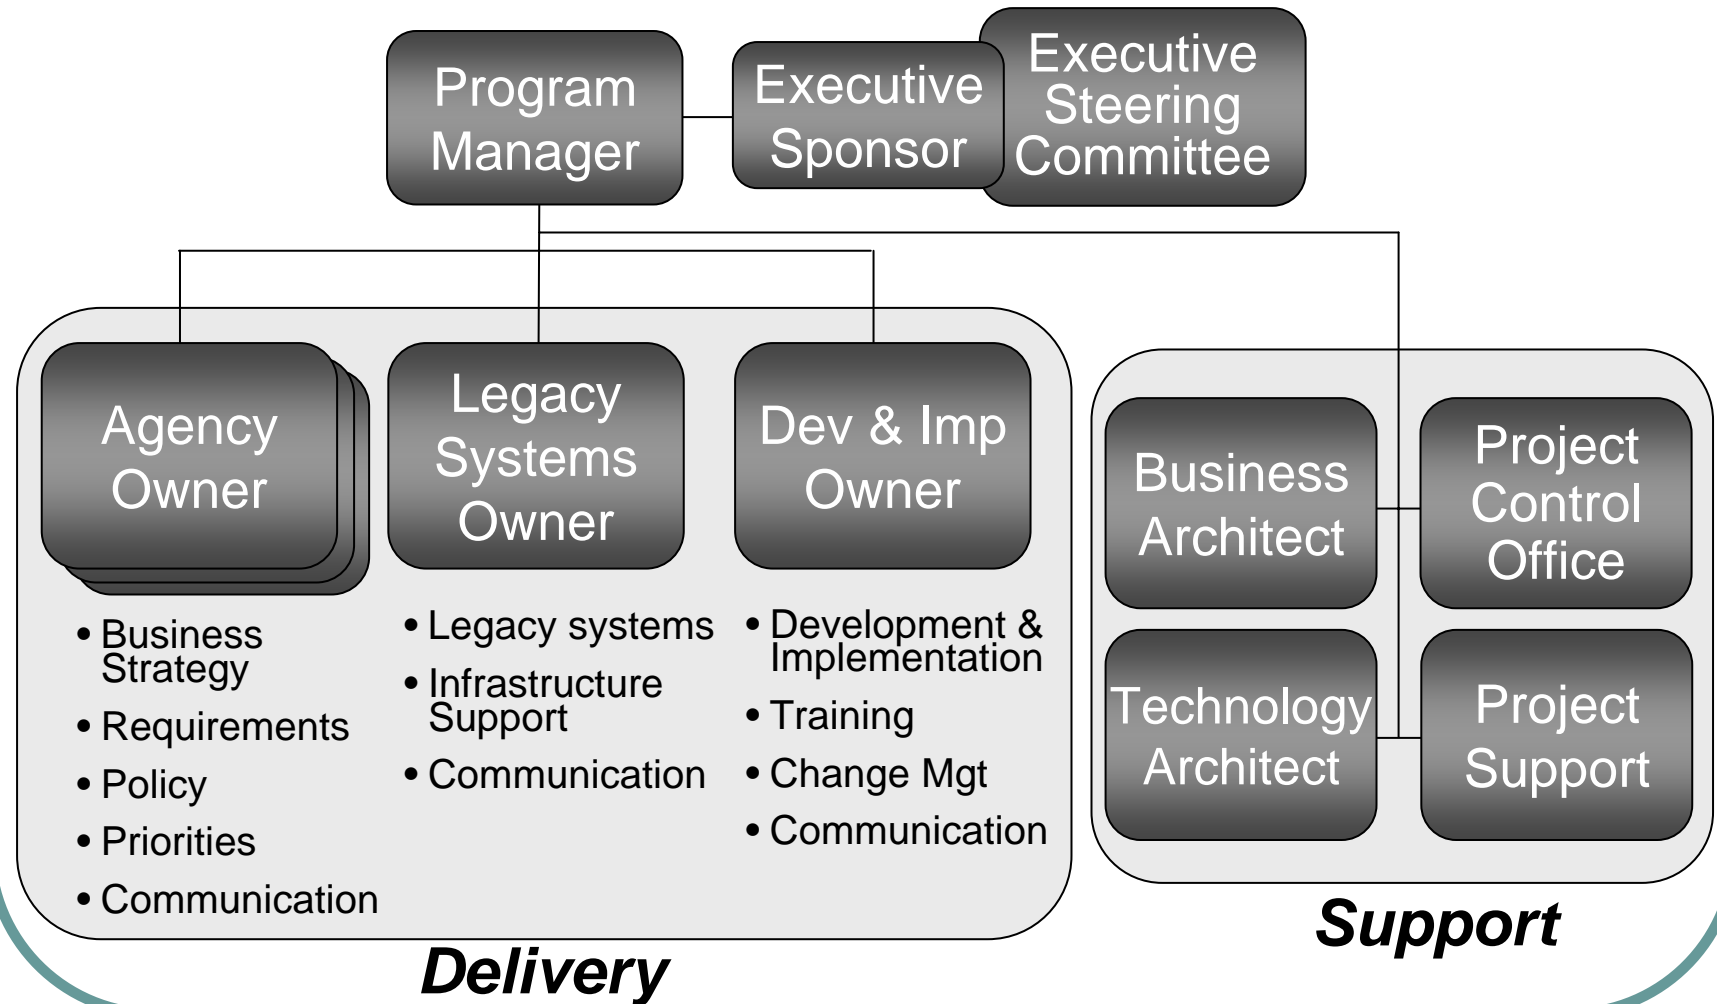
Program Manager

Executive Sponsor

Executive Steering Committee

Agency Owner

- Business Strategy
- Requirements
- Policy
- Priorities
- Communication

Legacy Systems Owner

- Legacy systems
- Infrastructure Support
- Communication

Dev & Imp Owner

- Development & Implementation
- Training
- Change Mgt
- Communication

Delivery

Business Architect

Project Control Office

Technology Architect

Project Support

Support